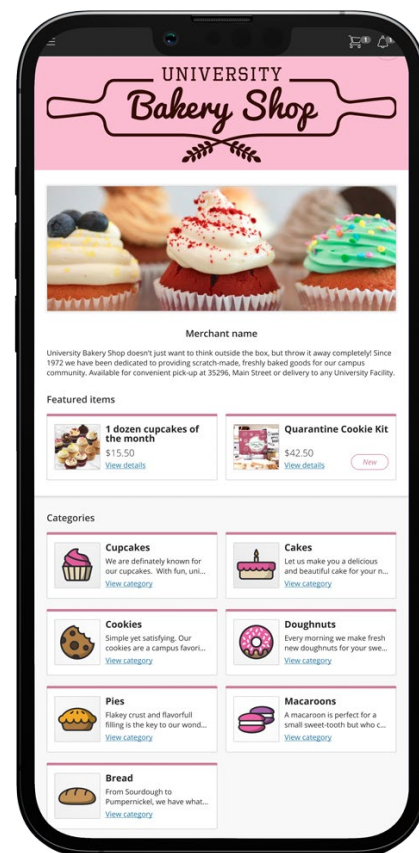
UNIVERSITY
Bakery Shop

Merchant name

University Bakery Shop doesn't just want to think outside the box, but throw it away completely! Since 1972 we have been dedicated to providing scratch-made, freshly baked goods for our campus community. Available for convenient pick-up at 35296, Main Street or delivery to any University Facility.

Featured items

1 dozen cupcakes of the month
$15.50
View details

Quarantine Cookie Kit
$42.50
View details
New

Categories

Cupcakes
We are definately known for our cupcakes. With fun, uni...
View category

Cakes
Let us make you a delicious and beautiful cake for your n...
View category

Cookies
Simple yet satisfying. Our cookies are a campus favori...
View category

Doughnuts
Every morning we make fresh new doughnuts for your swe...
View category

Pies
Flakey crust and flavorfull filling is the key to our wond...
View category

Macaroons
A macaroon is perfect for a small sweet-tooth but who c...
View category

Bread
From Sourdough to Pumpernickel, we have what...
View category